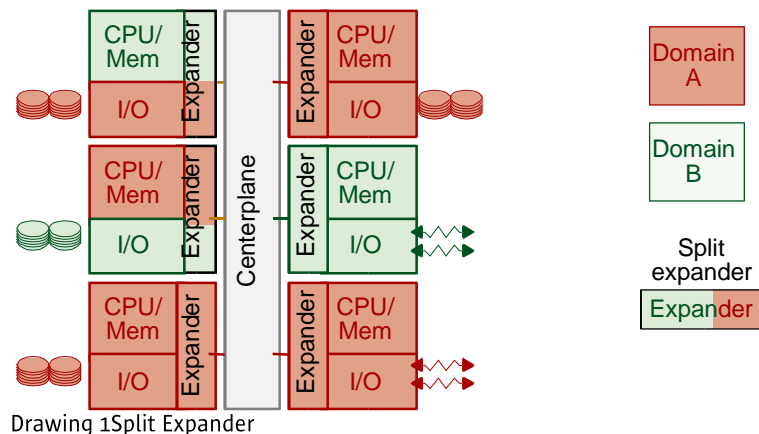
CPU/ Mem

I/O

Expander

CPU/ Mem

I/O

Expander

CPU/ Mem

I/O

Expander

Centerplane

Expander

CPU/ Mem

I/O

Expander

CPU/ Mem

I/O

Expander

CPU/ Mem

I/O

Domain A

Domain B

Split expander

Expander

Drawing 1Split Expander